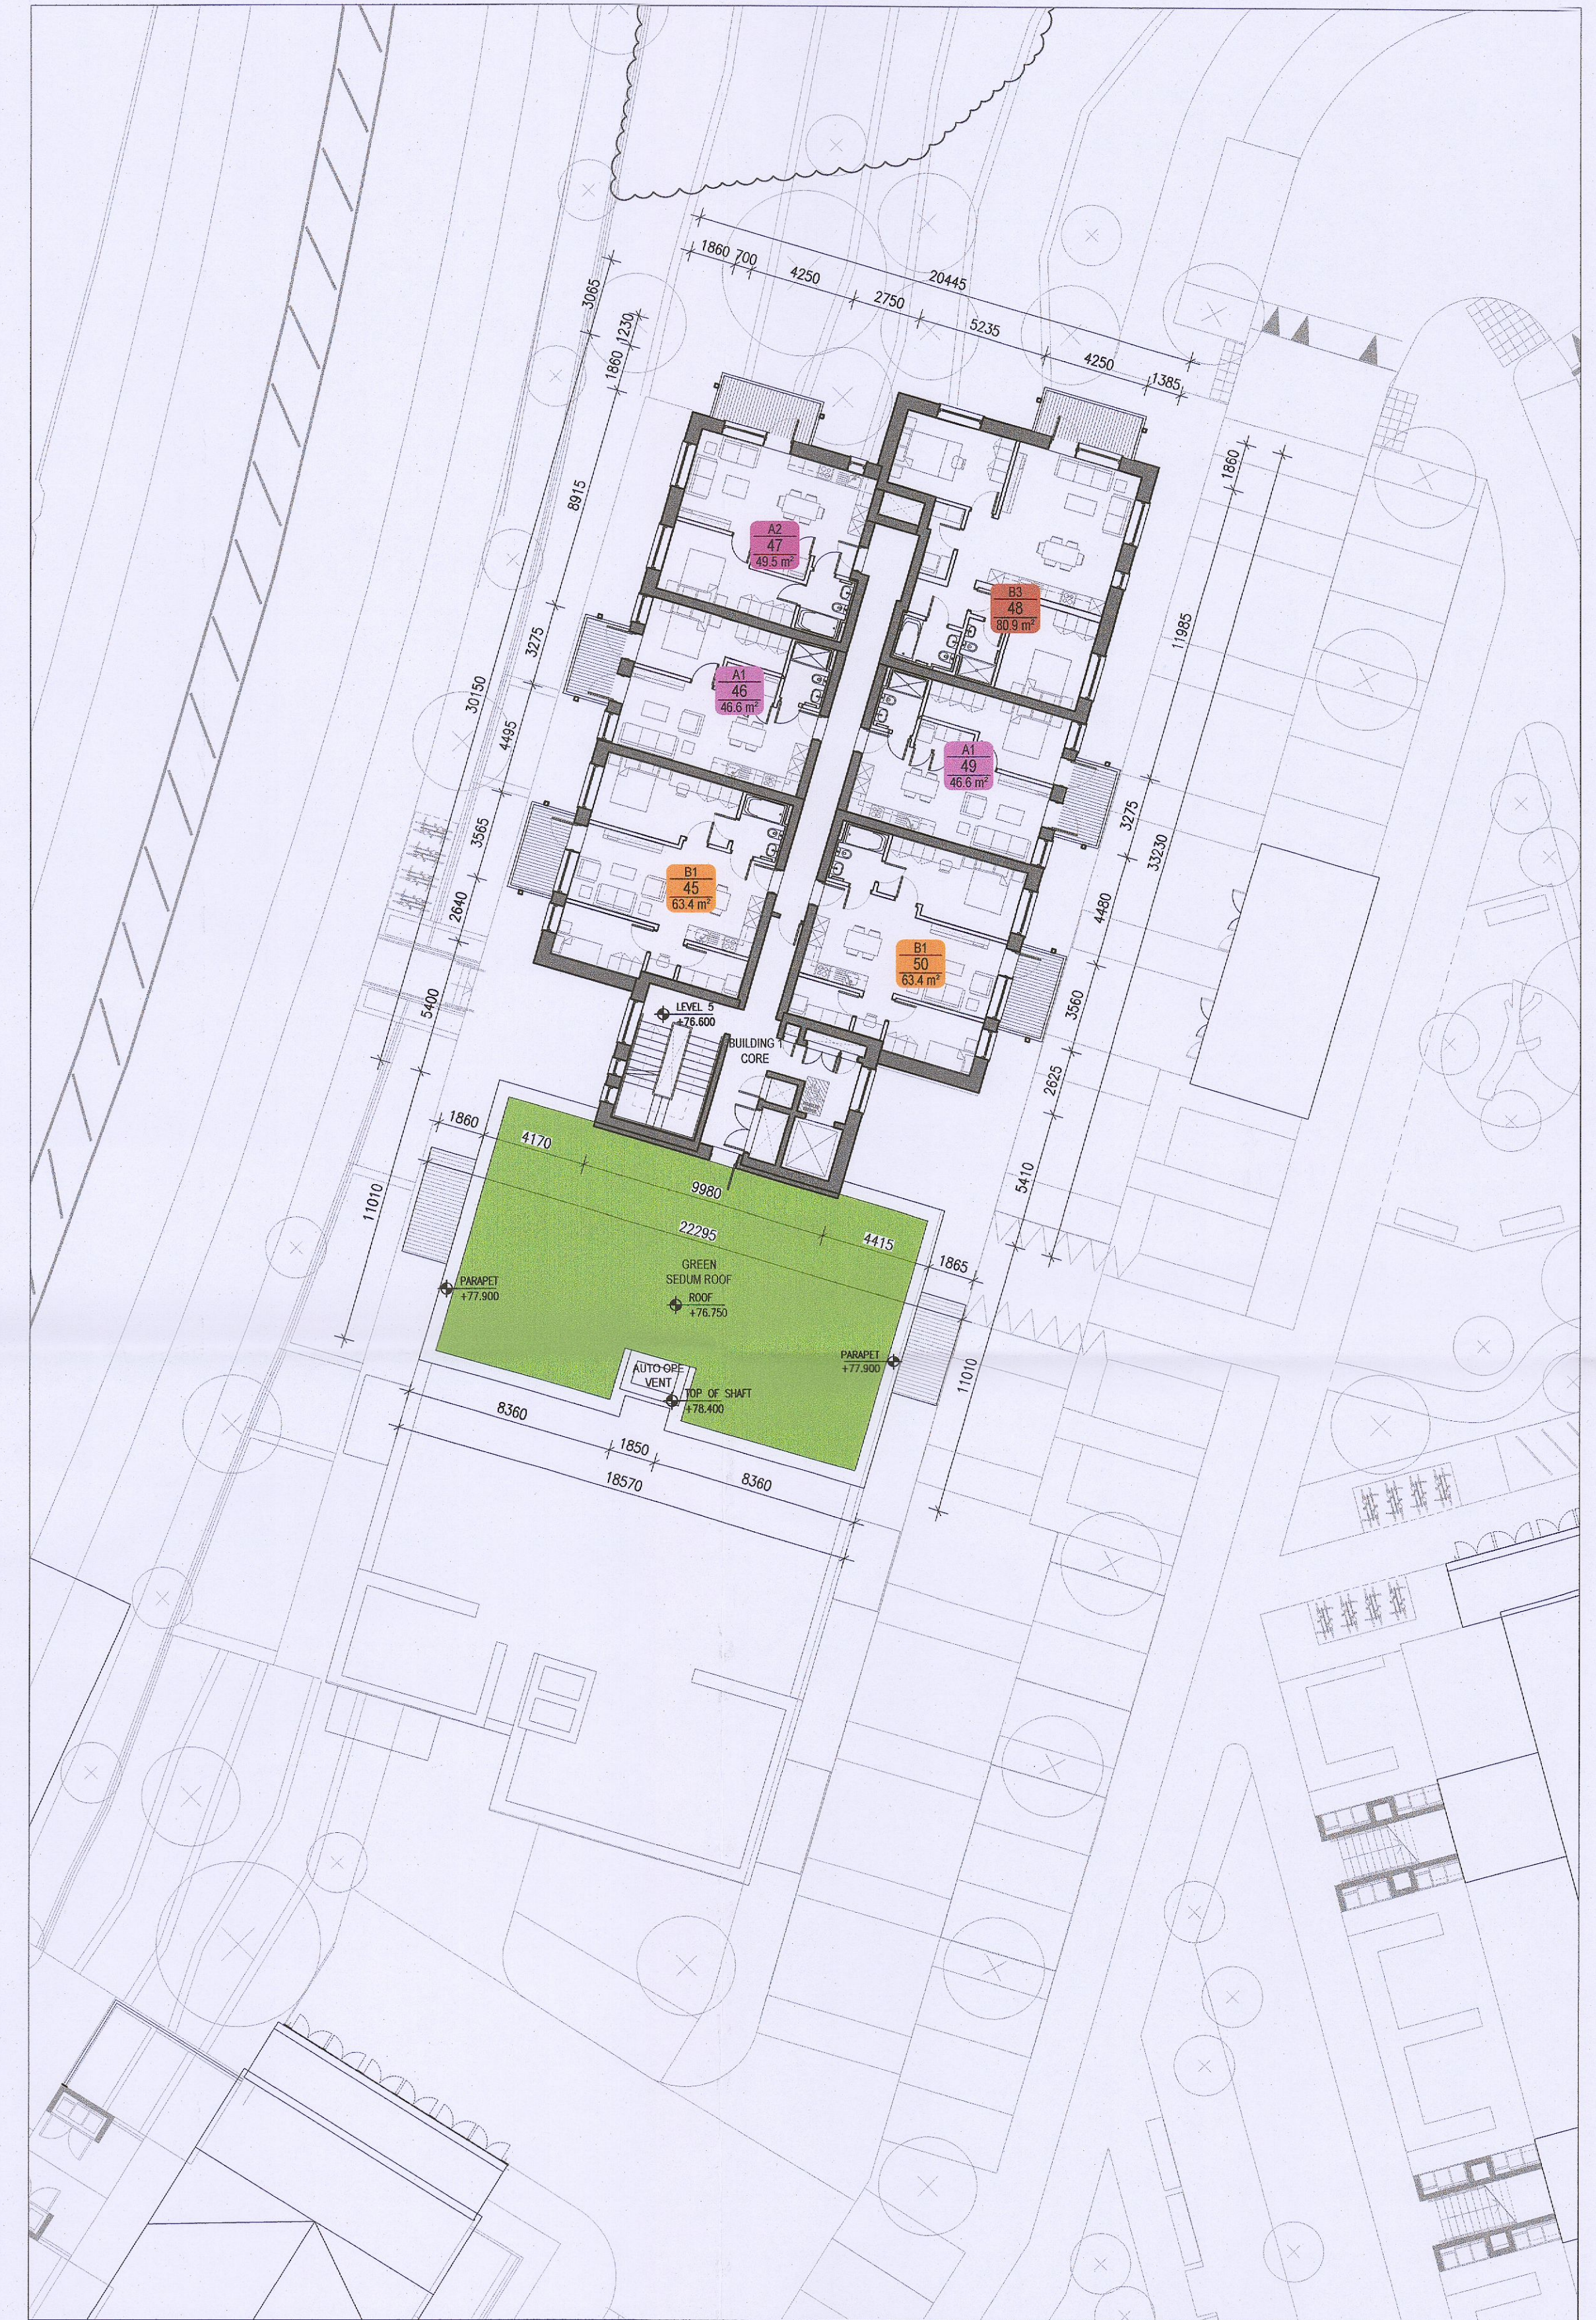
1860 700 4250 20445 2750 5235 4250 1385

3065 1230 1860

8915

A2
47
49.5 m²

B3
48
80.9 m²

1860

1985

3275

A1
46
46.6 m²

30150

4495

A1
49
46.6 m²

3565

3275

33230

B1
45
63.4 m²

2640

4480

B1
50
63.4 m²

5400

LEVEL 5
+76.600

BUILDING CORE

3560

2625

1860

4170

5410

11010

9980

22295

4415

1865

GREEN
SEDUM ROOF

PARAPET
+77.900

ROOF
+76.750

PARAPET
+77.900

11010

AUTO OPE VENT

TOP OF SHAFT
+78.400

8360

1850

18570

8360